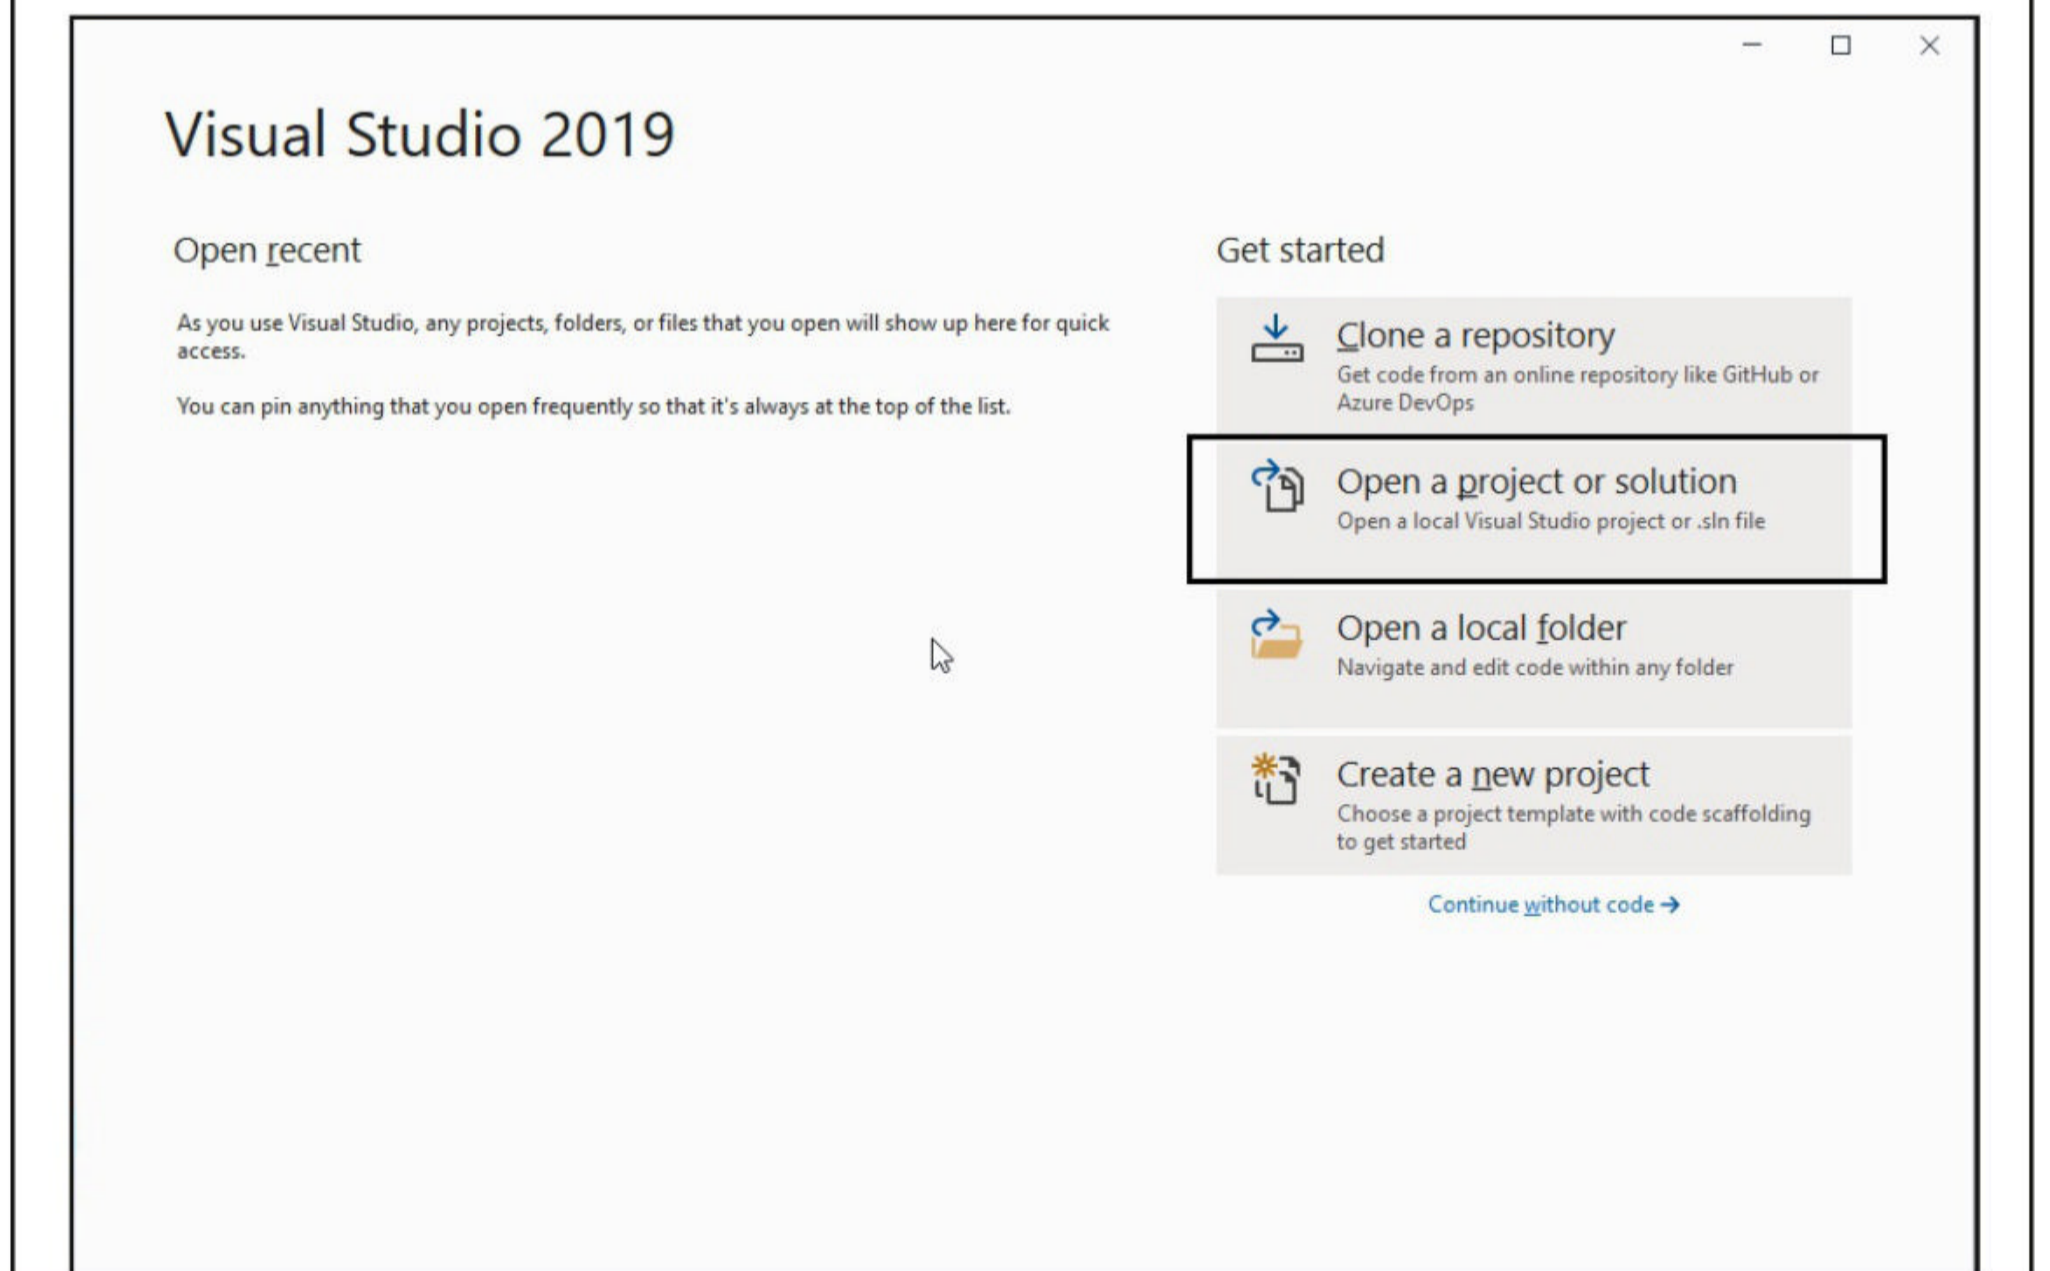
Visual Studio 2019

Open recent

As you use Visual Studio, any projects, folders, or files that you open will show up here for quick access.

You can pin anything that you open frequently so that it's always at the top of the list.

Get started

Clone a repository
Get code from an online repository like GitHub or Azure DevOps

Open a project or solution
Open a local Visual Studio project or .sln file

Open a local folder
Navigate and edit code within any folder

Create a new project
Choose a project template with code scaffolding to get started

Continue without code →